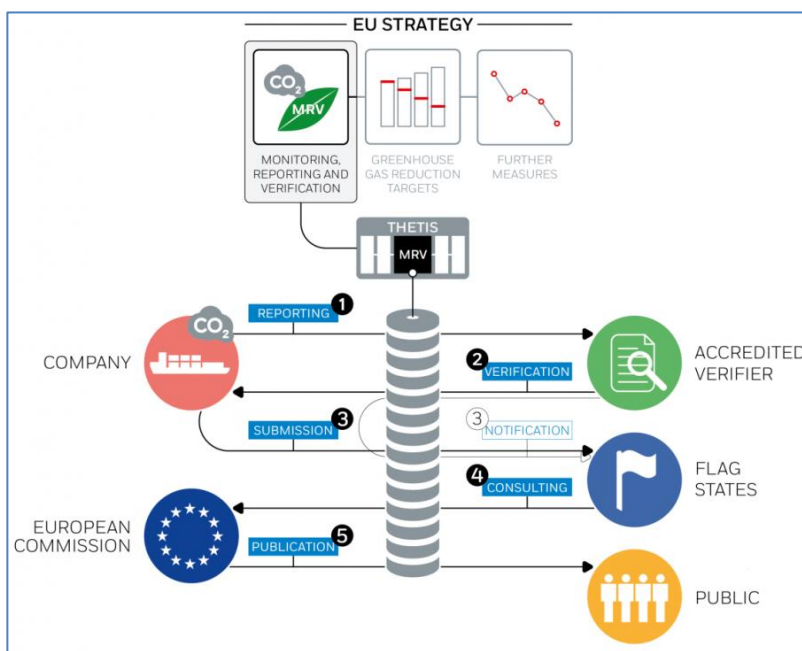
EU STRATEGY

$CO_2$
MRV

MONITORING, REPORTING AND VERIFICATION

GREENHOUSE GAS REDUCTION TARGETS

FURTHER MEASURES

THETIS
MRV

1 REPORTING

$CO_2$

COMPANY

2 VERIFICATION

ACCREDITED VERIFIER

3 SUBMISSION

3 NOTIFICATION

4 CONSULTING

FLAG STATES

EUROPEAN COMMISSION

5 PUBLICATION

PUBLIC